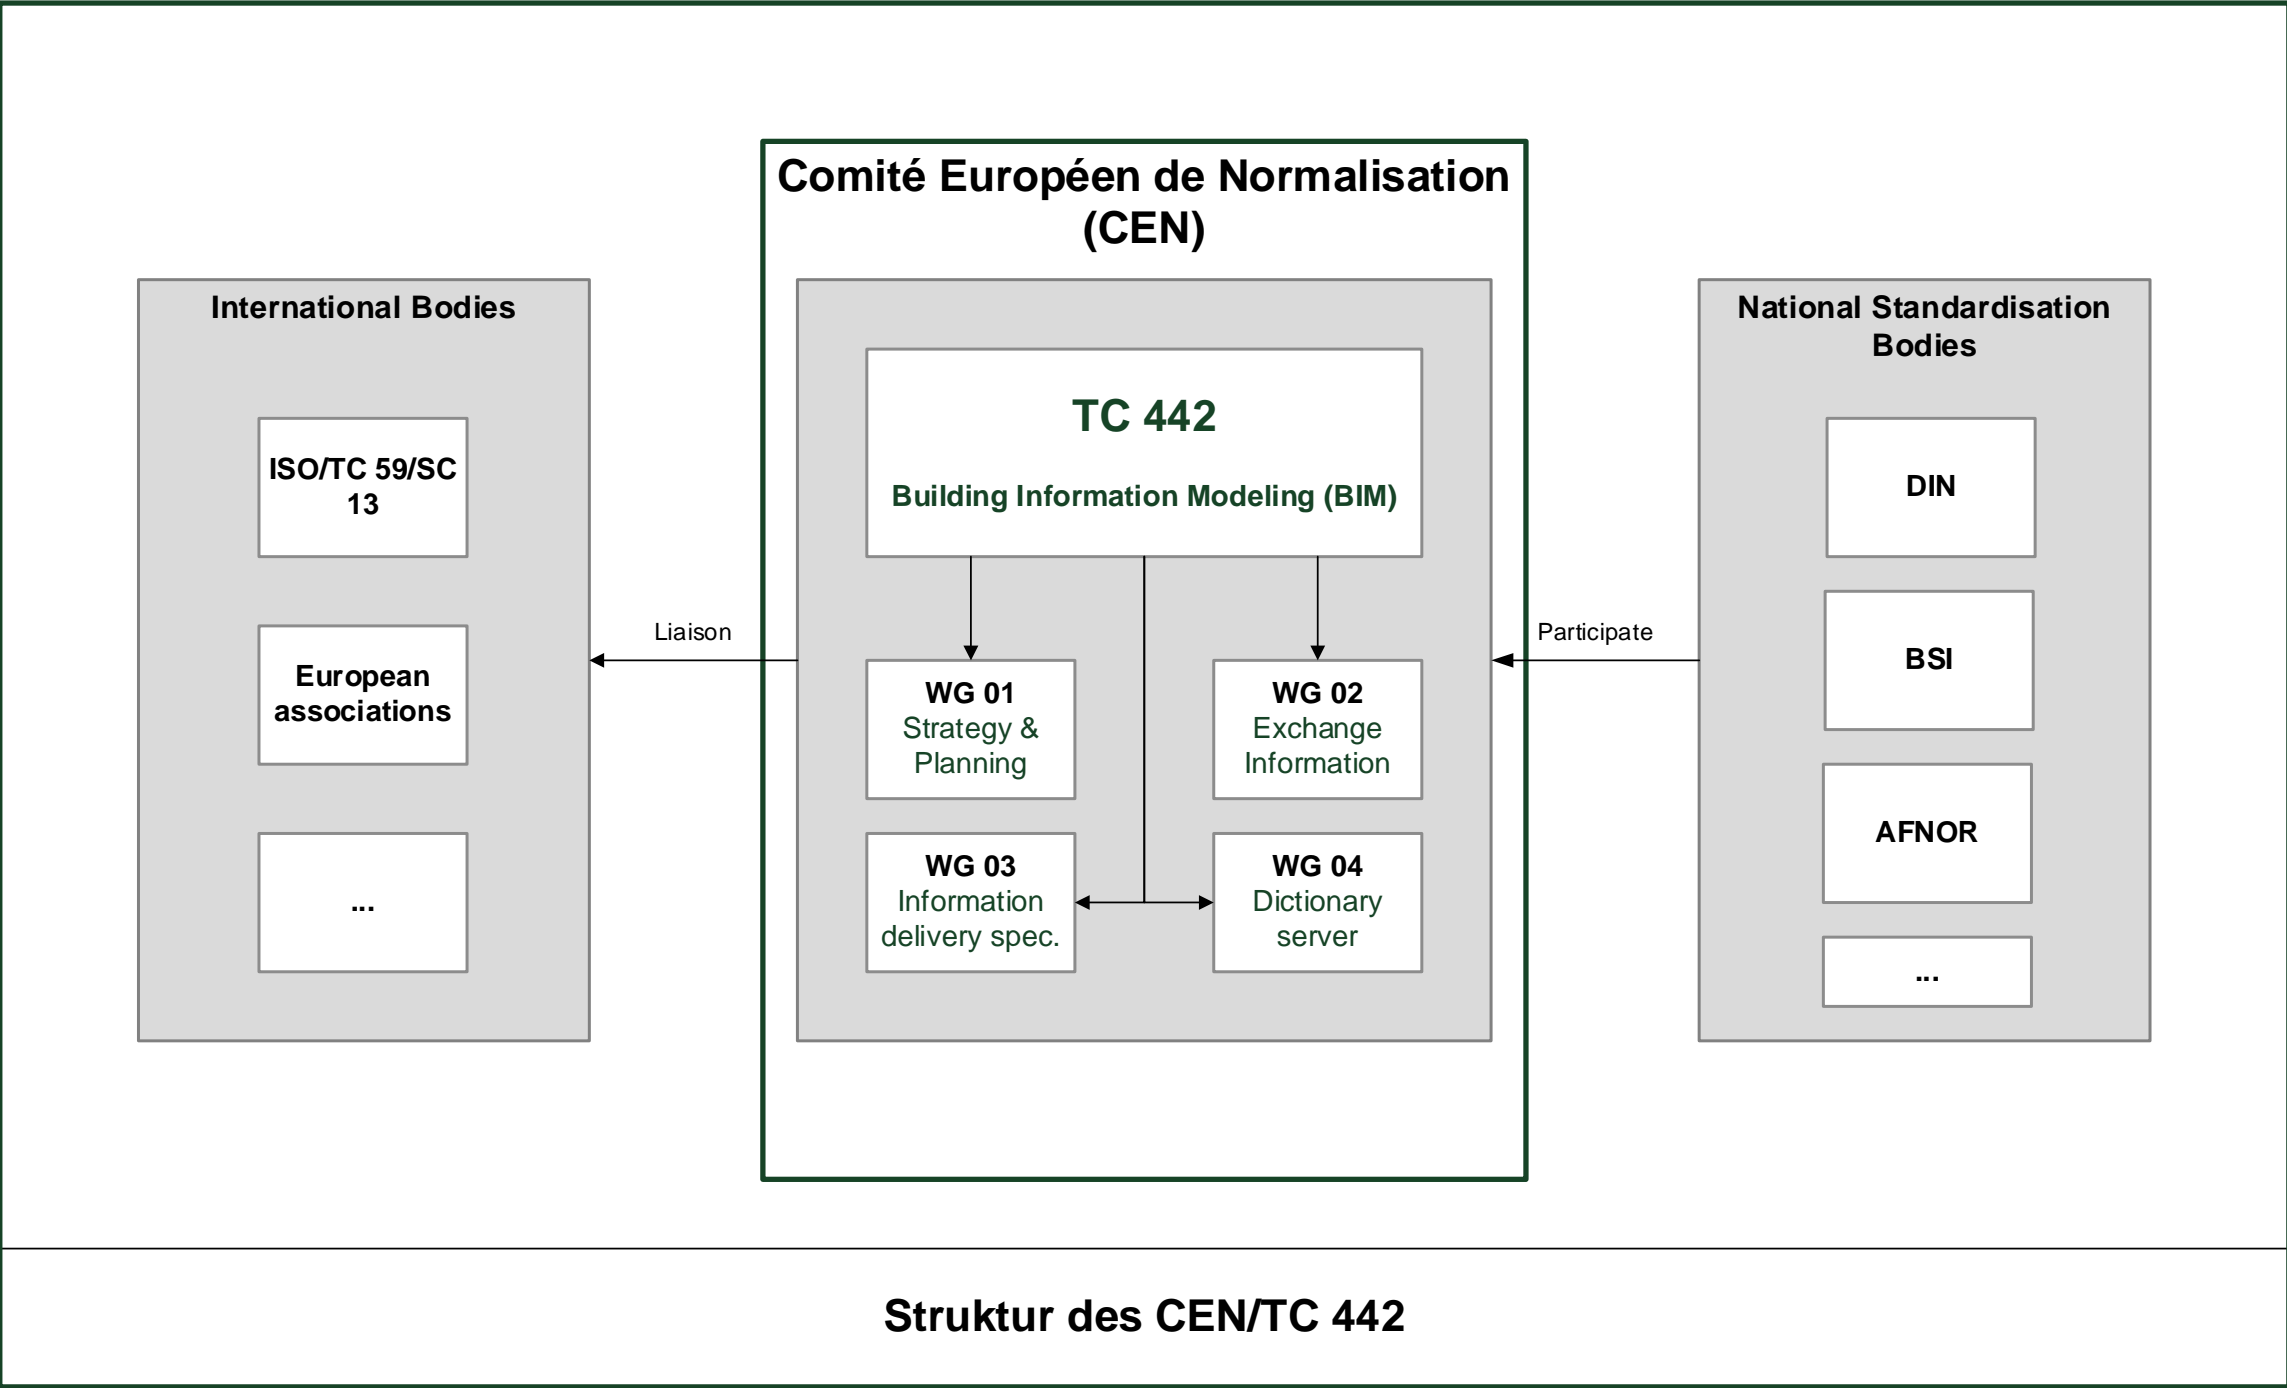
Comité Européen de Normalisation (CEN)

International Bodies

ISO/TC 59/SC 13

European associations

...

TC 442

Building Information Modeling (BIM)

Liaison

Participate

WG 01
Strategy & Planning

WG 02
Exchange Information

WG 03
Information delivery spec.

WG 04
Dictionary server

National Standardisation Bodies

DIN

BSI

AFNOR

...

Struktur des CEN/TC 442